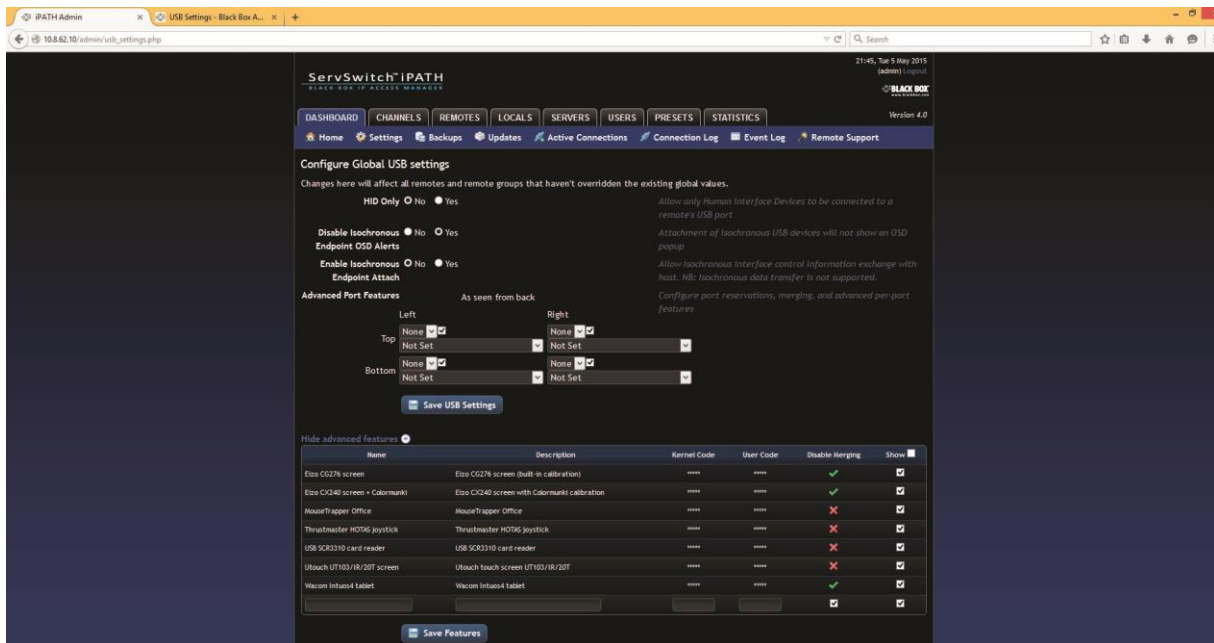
iPATH Admin × USB Settings - Black Box A... × +

10.8.62.10/admin/usb_settings.php

Search

ServSwitch™ iPATH
BLACK BOX IP ACCESS MANAGER

21:45, Tue 5 May 2015
(admin) Logout

BLACK BOX

DASHBOARD CHANNELS REMOTES LOCALS SERVERS USERS PRESETS STATISTICS

Version 4.0

Home Settings Backups Updates Active Connections Connection Log Event Log Remote Support

Configure Global USB settings

Changes here will affect all remotes and remote groups that haven't overridden the existing global values.

HID Only No Yes
Allow only Human Interface Devices to be connected to a remote's USB port

Disable Isochronous Endpoint OSD Alerts No Yes
Attachment of Isochronous USB devices will not show an OSD popup

Enable Isochronous Endpoint Attach No Yes
Allow Isochronous interface control information exchange with host. NB: Isochronous data transfer is not supported.

Advanced Port Features
As seen from back
Configure port reservations, merging, and advanced per-port features

Left Right

Top None None
Not Set Not Set

Bottom None None
Not Set Not Set

Save USB Settings

Hide advanced features

| Name | Description | Kernel Code | User Code | Disable Merging | Show |
|---|---|---|---|---|---|
| Eizo CG276 screen | Eizo CG276 screen (built-in calibration) | ***** | ***** | ✓ | ☑ |
| Eizo CX240 screen + Colormunki | Eizo CX240 screen with Colormunki calibration | ***** | ***** | ✓ | ☑ |
| MouseTrapper Office | MouseTrapper Office | ***** | ***** | ✗ | ☑ |
| Thrustmaster HOTAS joystick | Thrustmaster HOTAS joystick | ***** | ***** | ✗ | ☑ |
| USB SCR3310 card reader | USB SCR3310 card reader | ***** | ***** | ✗ | ☑ |
| Utouch UT103/IR/20T screen | Utouch touch screen UT103/IR/20T | ***** | ***** | ✗ | ☑ |
| Wacom Intuos4 tablet | Wacom Intuos4 tablet | ***** | ***** | ✓ | ☑ |
| | | | | ☑ | ☑ |

Save Features